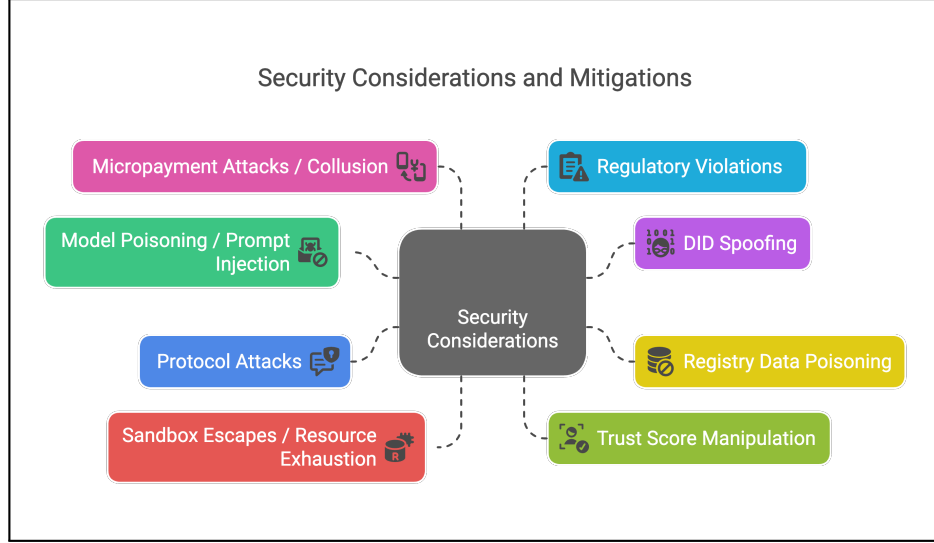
Security Considerations and Mitigations

Micropayment Attacks / Collusion

Model Poisoning / Prompt Injection

Protocol Attacks

Sandbox Escapes / Resource Exhaustion

Security Considerations

Regulatory Violations

DID Spoofing

Registry Data Poisoning

Trust Score Manipulation